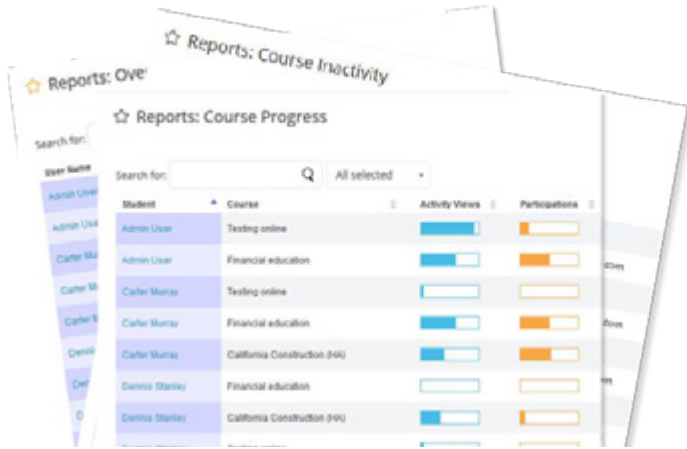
Reports: Course Inactivity

Reports: Ove

Search for:

User Name

Admin User

Admin User

Carter Mur

Carter M

Carter M

Denni

Den

D

Reports: Course Progress

Search for:

All selected

| Student | Course | Activity Views | Participations |
|---|---|---|---|
| Admin User | Testing online | | |
| Admin User | Financial education | | |
| Carter Murray | Testing online | | |
| Carter Murray | Financial education | | |
| Carter Murray | California Construction (HA) | | |
| Dennis Stanley | Financial education | | |
| Dennis Stanley | California Construction (HA) | | |